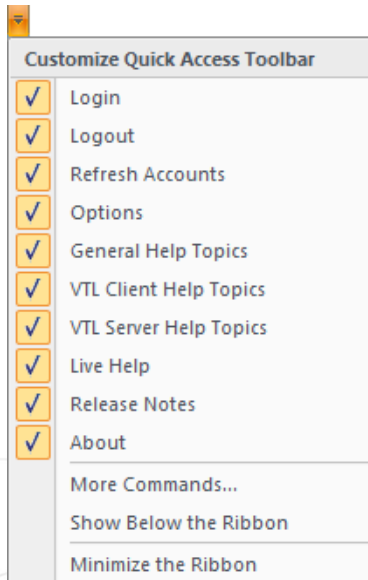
Customize Quick Access Toolbar

✓ Login
✓ Logout
✓ Refresh Accounts
✓ Options
✓ General Help Topics
✓ VTL Client Help Topics
✓ VTL Server Help Topics
✓ Live Help
✓ Release Notes
✓ About

More Commands...
Show Below the Ribbon

Minimize the Ribbon